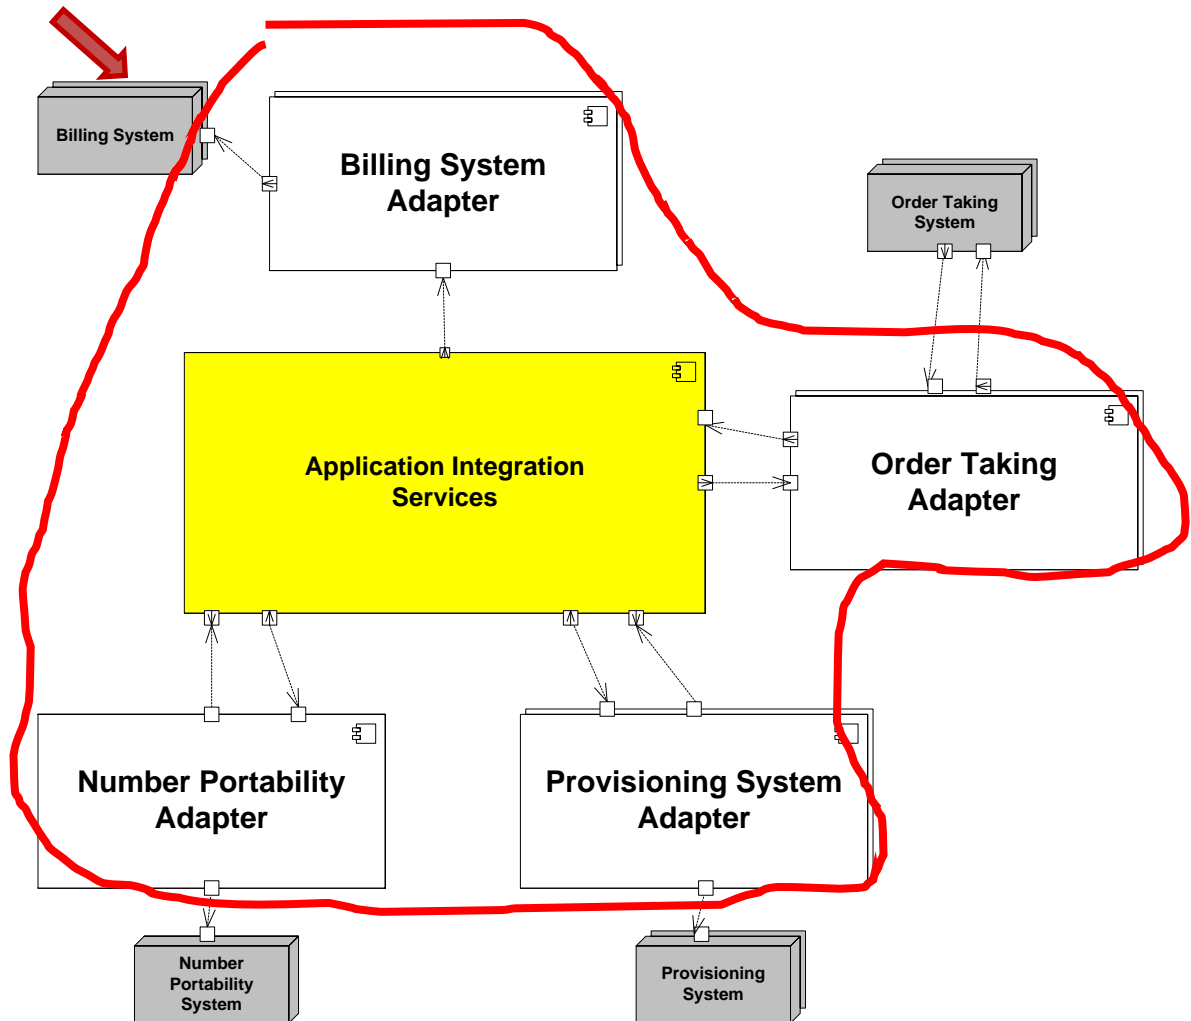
Billing System

Billing System Adapter

Order Taking System

Application Integration Services

Order Taking Adapter

Number Portability Adapter

Provisioning System Adapter

Number Portability System

Provisioning System